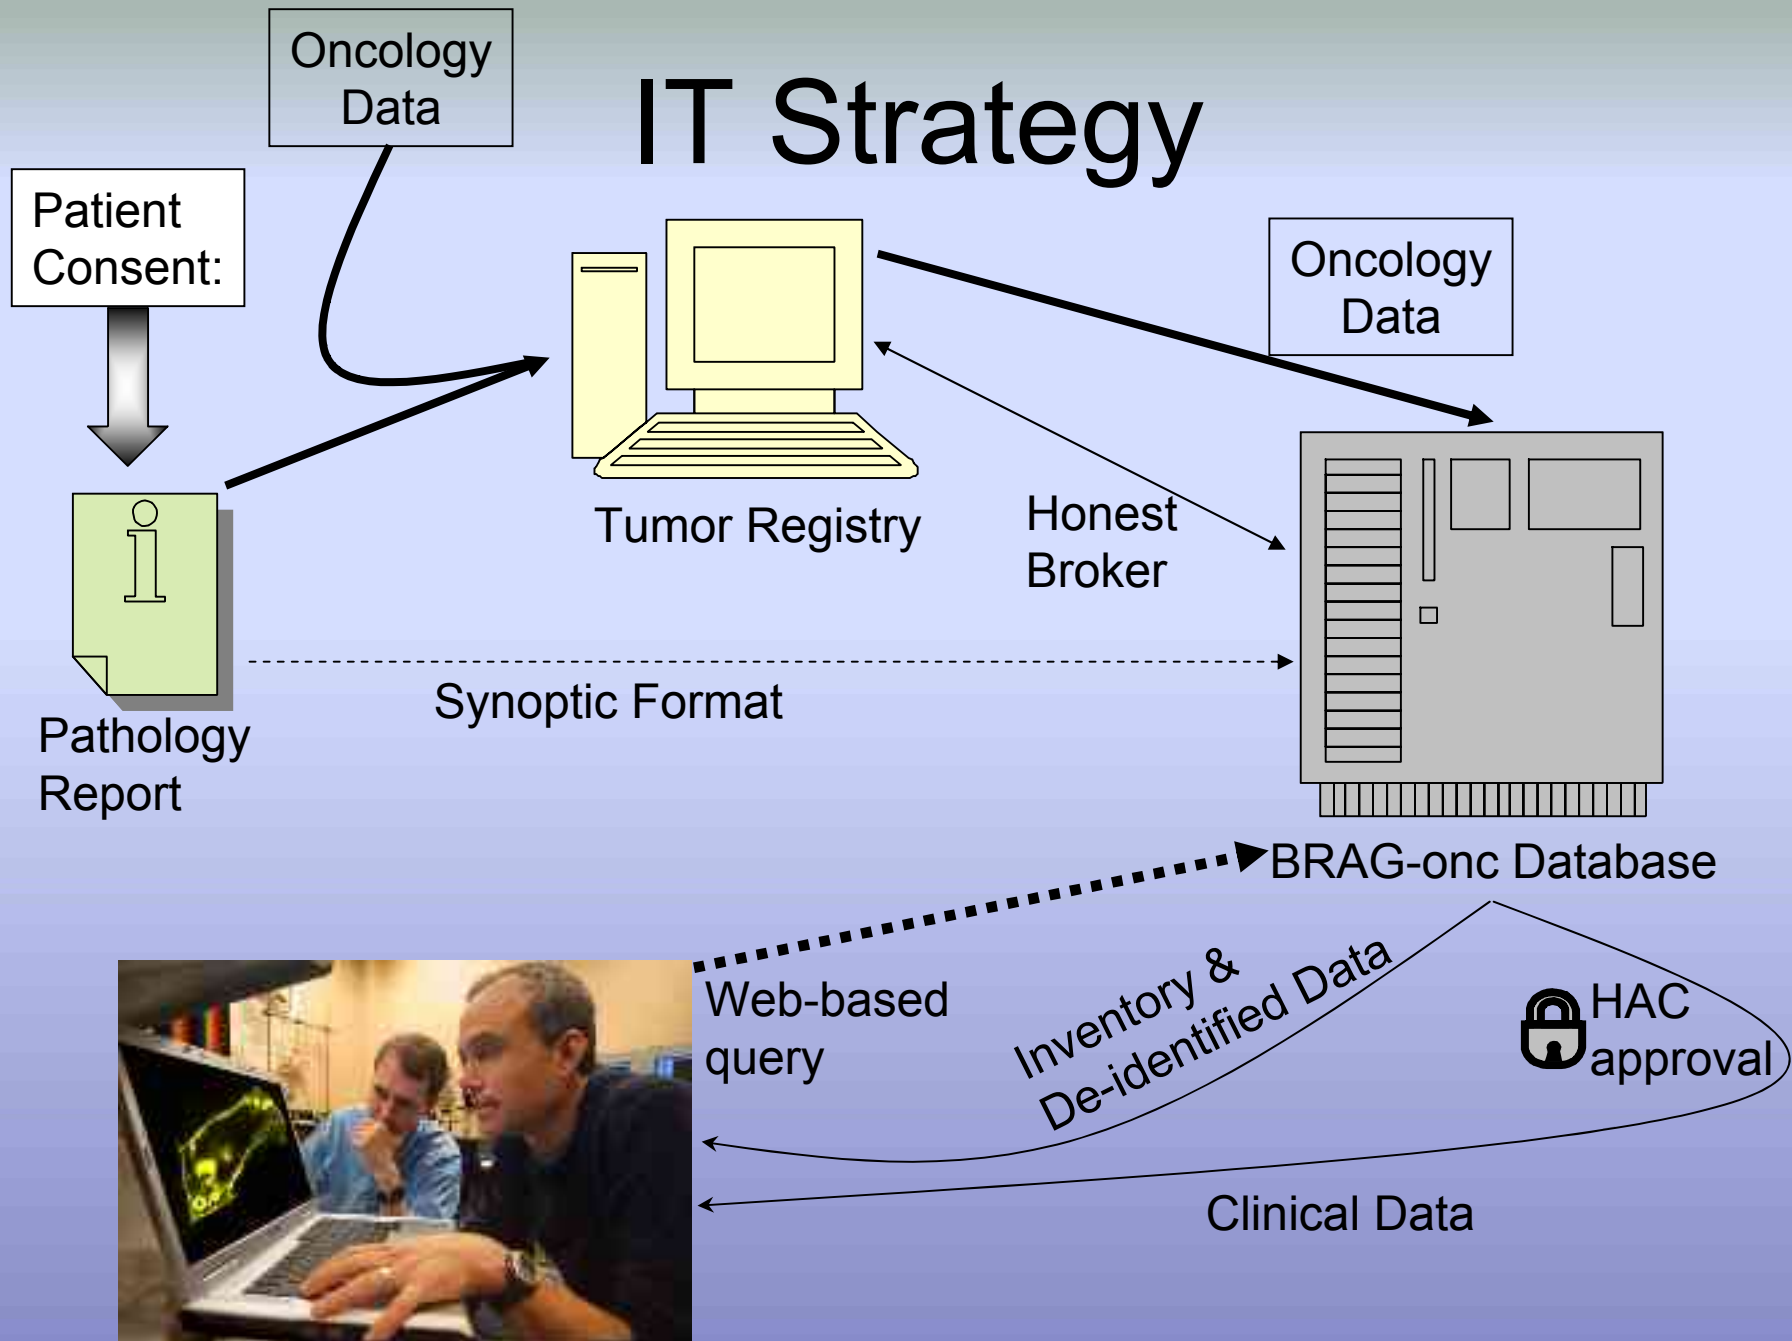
Oncology Data

IT Strategy

Patient Consent:

Oncology Data

Tumor Registry

Honest Broker

Pathology Report

Synoptic Format

BRAG-onc Database

Web-based query

Inventory & De-identified Data

HAC approval

Clinical Data